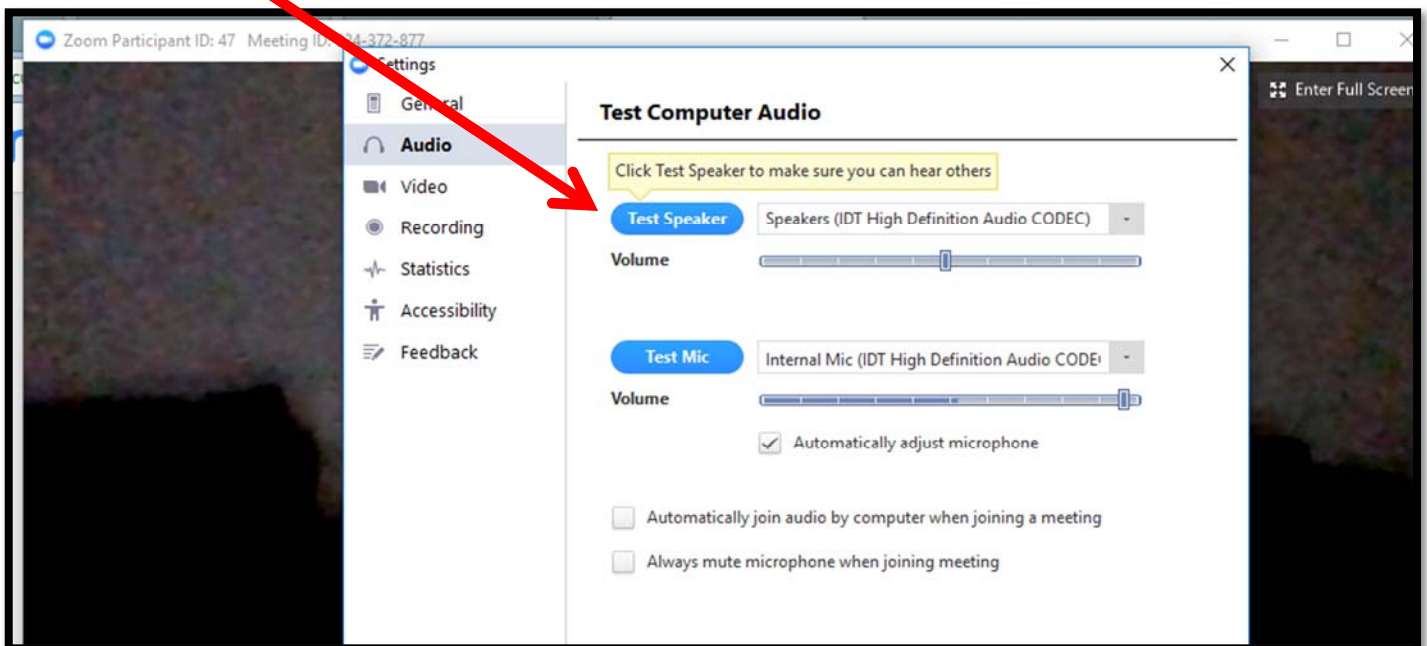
Zoom Participant ID: 47 Meeting ID: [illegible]4-372-877

Settings

Enter Full Screen

General
Audio
Video
Recording
Statistics
Accessibility
Feedback

Test Computer Audio

Click Test Speaker to make sure you can hear others

Test Speaker
Speakers (IDT High Definition Audio CODEC)
Volume

Test Mic
Internal Mic (IDT High Definition Audio CODE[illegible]
Volume

Automatically adjust microphone

Automatically join audio by computer when joining a meeting

Always mute microphone when joining meeting